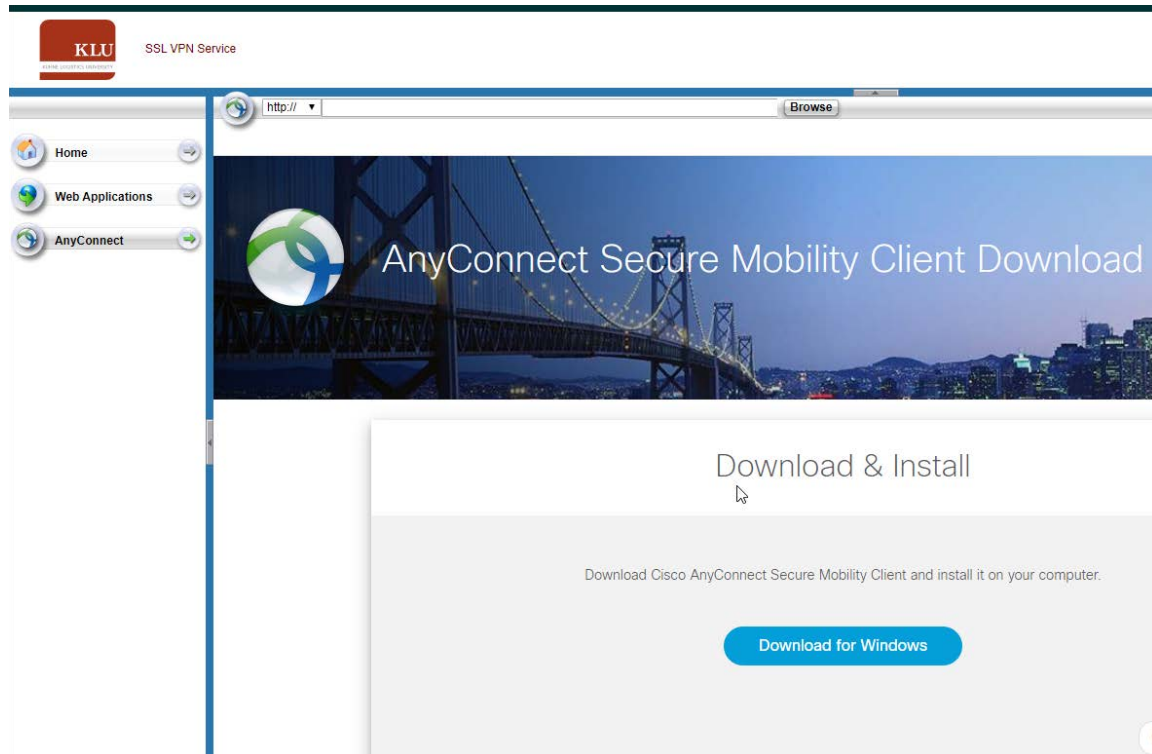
KLU
KÜHNE LOGISTICS UNIVERSITY

SSL VPN Service

http:// ▾

Browse

Home

Web Applications

AnyConnect

AnyConnect Secure Mobility Client Download

Download & Install

Download Cisco AnyConnect Secure Mobility Client and install it on your computer.

Download for Windows